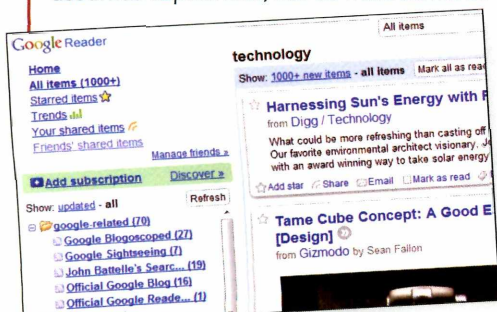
Google Reader

All items

Home
All items (1000+)
Starred items
Trends
Your shared items
Friends' shared items
Manage friends »

Add subscription
Discover »

Show: updated - all
Refresh

google-related (70)
Google Blogoscoped (27)
Google Sightseeing (7)
John Battelle's Searc... (19)
Official Google Blog (16)
Official Google Reade... (1)

technology

Show: 1000+ new items - all items
Mark all as read

Harnessing Sun's Energy with F
from Digg / Technology
What could be more refreshing than casting off
Our favorite environmental architect visionary, Je
with an award winning way to take solar energy

Add star
Share
Email
Mark as read

Tame Cube Concept: A Good E
[Design]
from Gizmodo by Sean Fallon